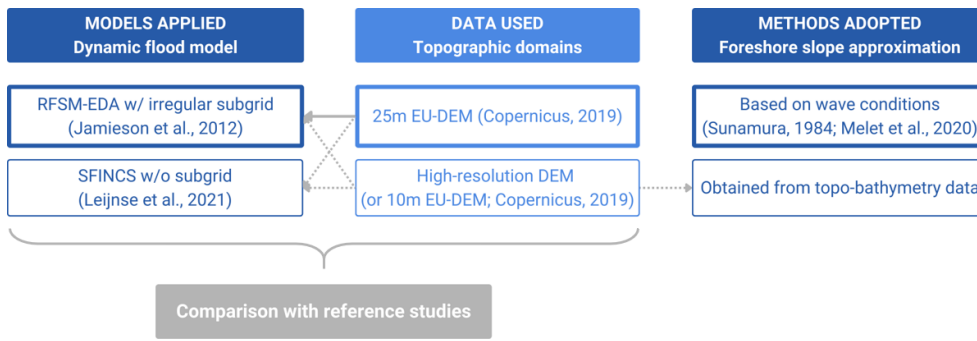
MODELS APPLIED
Dynamic flood model

DATA USED
Topographic domains

METHODS ADOPTED
Foreshore slope approximation

RFSM-EDA w/ irregular subgrid
(Jamieson et al., 2012)

25m EU-DEM (Copernicus, 2019)

Based on wave conditions
(Sunamura, 1984; Melet et al., 2020)

SFINCS w/o subgrid
(Leijnse et al., 2021)

High-resolution DEM
(or 10m EU-DEM; Copernicus, 2019)

Obtained from topo-bathymetry data

Comparison with reference studies